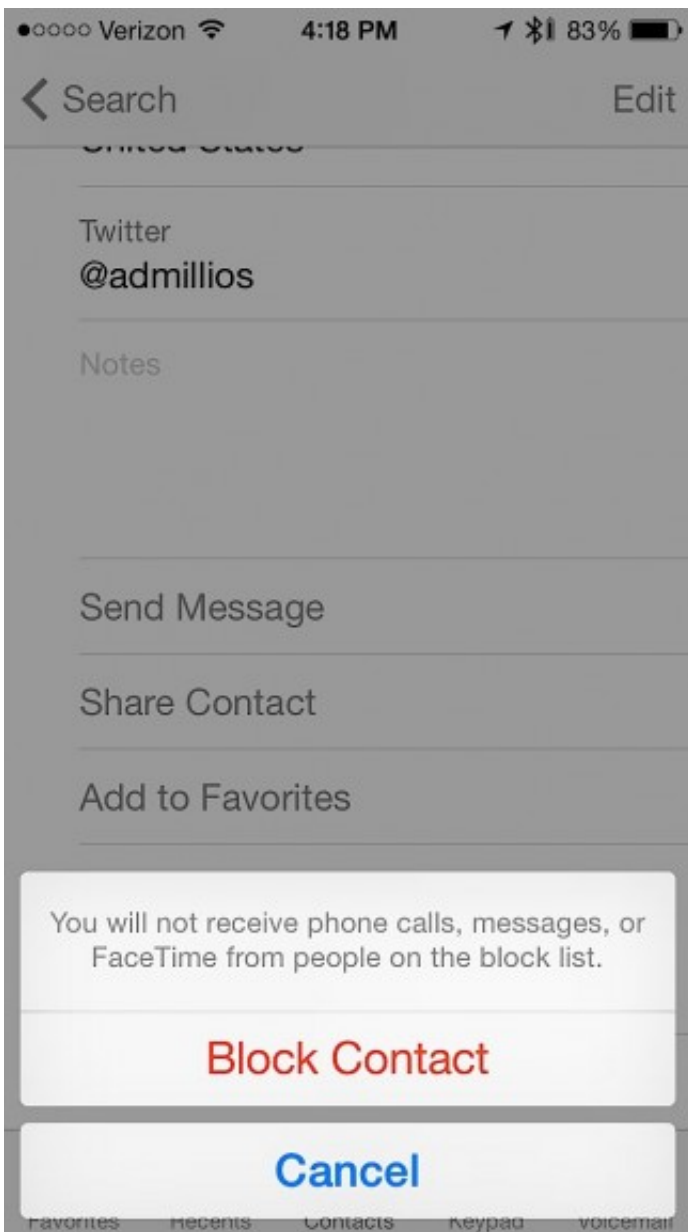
●○○○○ Verizon 4:18 PM 83%

Search Edit

United States

Twitter
@admillios

Notes

Send Message

Share Contact

Add to Favorites

You will not receive phone calls, messages, or FaceTime from people on the block list.

Block Contact

Cancel

Favorites Recents Contacts Keypad Voicemail